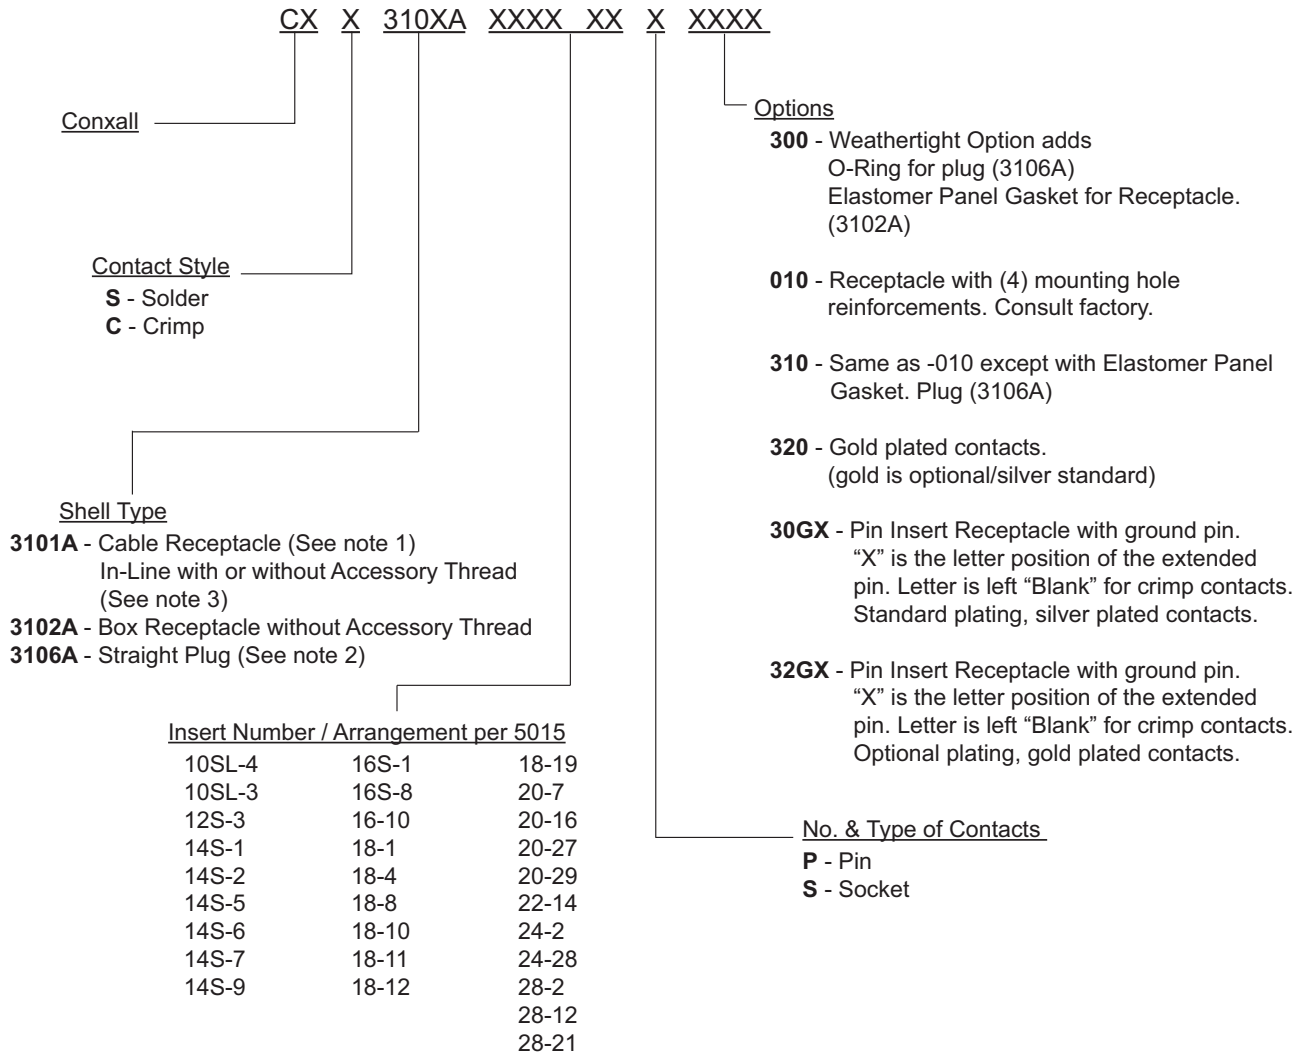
CX X 310XA XXXX XX X XXXX

Conxall

Contact Style
**S** - Solder
**C** - Crimp

Shell Type
**3101A** - Cable Receptacle (See note 1)
In-Line with or without Accessory Thread
(See note 3)
**3102A** - Box Receptacle without Accessory Thread
**3106A** - Straight Plug (See note 2)

Insert Number / Arrangement per 5015

| | | |
|---|---|---|
| 10SL-4 | 16S-1 | 18-19 |
| 10SL-3 | 16S-8 | 20-7 |
| 12S-3 | 16-10 | 20-16 |
| 14S-1 | 18-1 | 20-27 |
| 14S-2 | 18-4 | 20-29 |
| 14S-5 | 18-8 | 22-14 |
| 14S-6 | 18-10 | 24-2 |
| 14S-7 | 18-11 | 24-28 |
| 14S-9 | 18-12 | 28-2 |
| | | 28-12 |
| | | 28-21 |

Options
**300** - Weathertight Option adds
O-Ring for plug (3106A)
Elastomer Panel Gasket for Receptacle.
(3102A)

**010** - Receptacle with (4) mounting hole reinforcements. Consult factory.

**310** - Same as -010 except with Elastomer Panel Gasket. Plug (3106A)

**320** - Gold plated contacts.
(gold is optional/silver standard)

**30GX** - Pin Insert Receptacle with ground pin. "X" is the letter position of the extended pin. Letter is left "Blank" for crimp contacts. Standard plating, silver plated contacts.

**32GX** - Pin Insert Receptacle with ground pin. "X" is the letter position of the extended pin. Letter is left "Blank" for crimp contacts. Optional plating, gold plated contacts.

No. & Type of Contacts
**P** - Pin
**S** - Socket